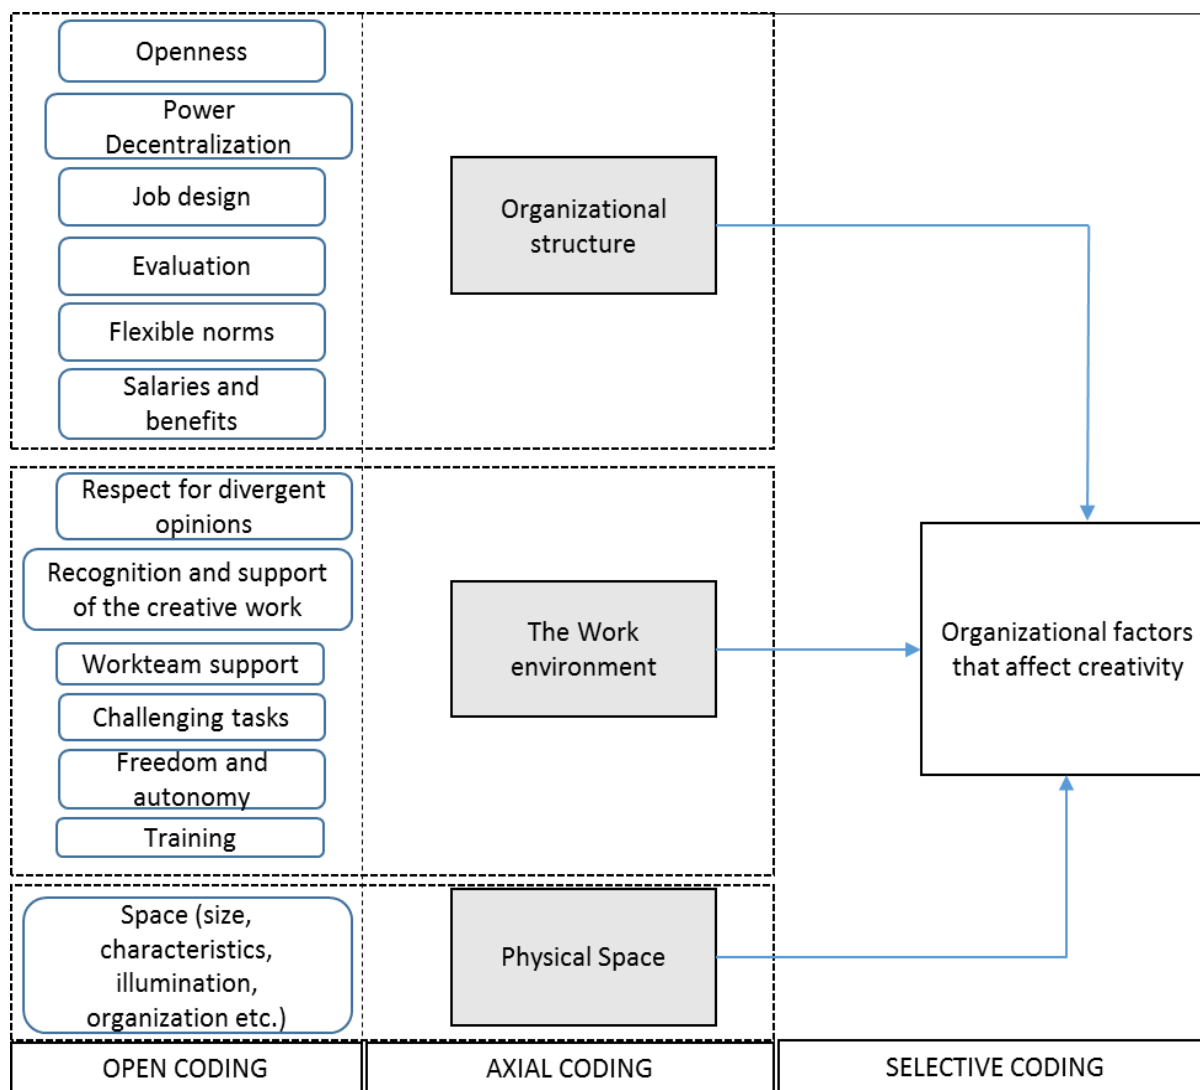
Openness

Power Decentralization

Job design

Evaluation

Flexible norms

Salaries and benefits

Organizational structure

Respect for divergent opinions

Recognition and support of the creative work

Workteam support

Challenging tasks

Freedom and autonomy

Training

The Work environment

Organizational factors that affect creativity

Space (size, characteristics, illumination, organization etc.)

Physical Space

OPEN CODING

AXIAL CODING

SELECTIVE CODING